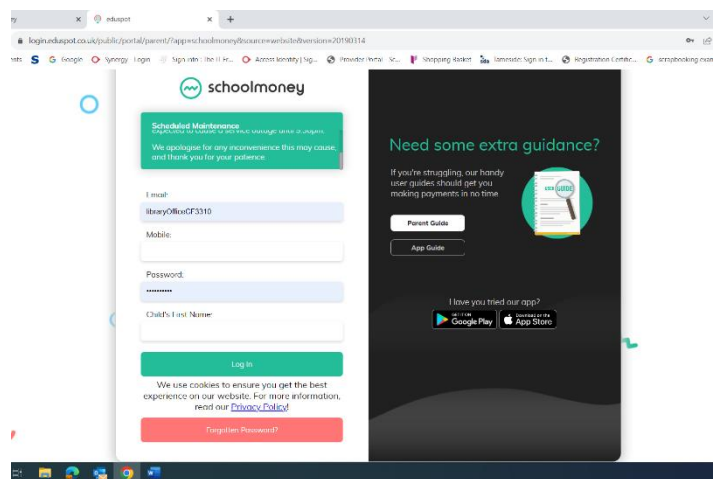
ty × eduspot × +

login.eduspot.co.uk/public/portal/parent/?app=schoolmoney&source=website&version=20190314

ats S G Google Synergy Login Sign into the IT Fr... Access Identity | Sig... Provider Portal Sc... Shopping Basket Tameside: Sign in t... Registration Certific... G scrapbooking exam

schoolmoney

Scheduled Maintenance
expected to cause a service outage until 5:30pm.

We apologise for any inconvenience this may cause, and thank you for your patience.

Email:
libraryOfficeCF3310

Mobile:

Password:
••••••••••

Child's First Name:

Log In

We use cookies to ensure you get the best experience on our website. For more information, read our Privacy Policy!

Forgotten Password?

Need some extra guidance?

If you're struggling, our handy user guides should get you making payments in no time.

USER GUIDE

Parent Guide

App Guide

Have you tried our app?

GET IT ON Google Play

Download on the App Store